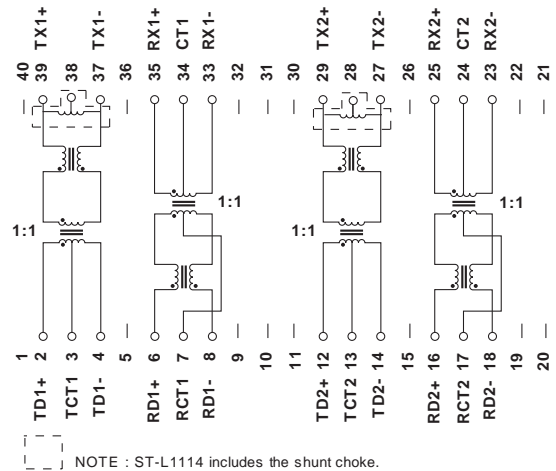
TX1+ TX1- RX1+ CT1 RX1- TX2+ TX2- RX2+ CT2 RX2-

40 39 38 37 36 35 34 33 32 31 30 29 28 27 26 25 24 23 22 21

1:1 1:1 1:1 1:1

1 2 3 4 5 6 7 8 9 10 11 12 13 14 15 16 17 18 19 20

TD1+ TCT1 TD1- RD1+ RCT1 RD1- TD2+ TCT2 TD2- RD2+ RCT2 RD2-

NOTE : ST-L1114 includes the shunt choke.